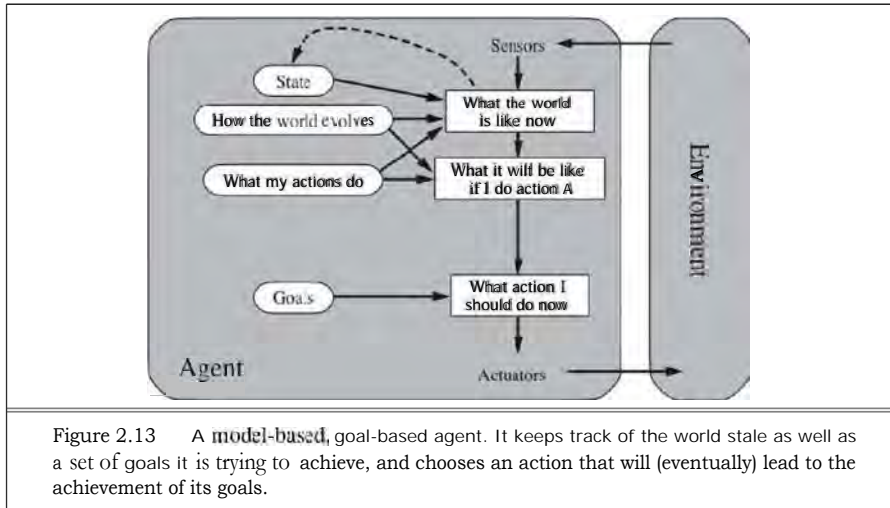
Sensors

State

How the world evolves

What my actions do

What the world is like now

What it will be like if I do action A

Environment

Goals

What action I should do now

Agent

Actuators

Figure 2.13 A model-based, goal-based agent. It keeps track of the world stale as well as a set of goals it is trying to achieve, and chooses an action that will (eventually) lead to the achievement of its goals.